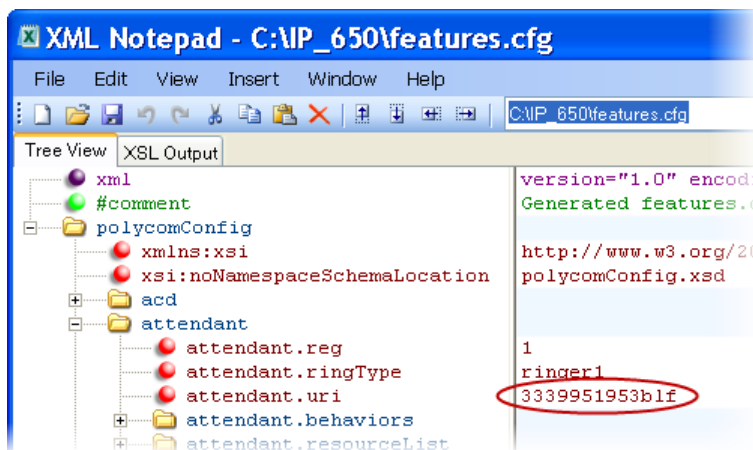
XML Notepad - C:\IP_650\features.cfg

File Edit View Insert Window Help

C:\IP_650\features.cfg

Tree View XSL Output

xml
#comment
polycomConfig
xmlns:xsi
xsi:noNamespaceSchemaLocation
acd
attendant
attendant.reg
attendant.ringType
attendant.uri
attendant.behaviors
attendant.resourceList

version="1.0" encod
Generated features.
http://www.w3.org/20
polycomConfig.xsd
1
ringer1
3339951953blf